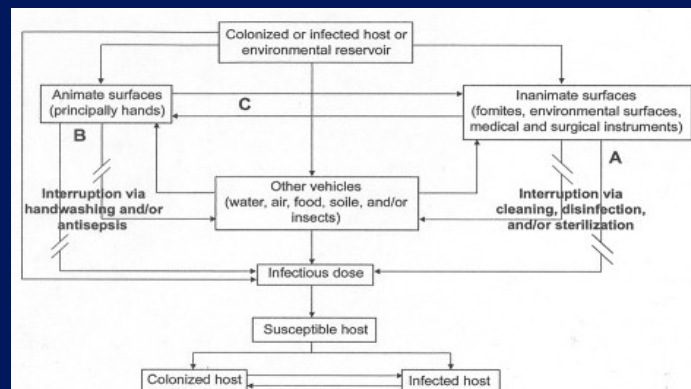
Colonized or infected host or environmental reservoir

Animate surfaces (principally hands)

C

Inanimate surfaces (fomites, environmental surfaces, medical and surgical instruments)

B

A

Interruption via handwashing and/or antisepsis

Other vehicles (water, air, food, soile, and/or insects)

Interruption via cleaning, disinfection, and/or sterilization

Infectious dose

Susceptible host

Colonized host

Infected host